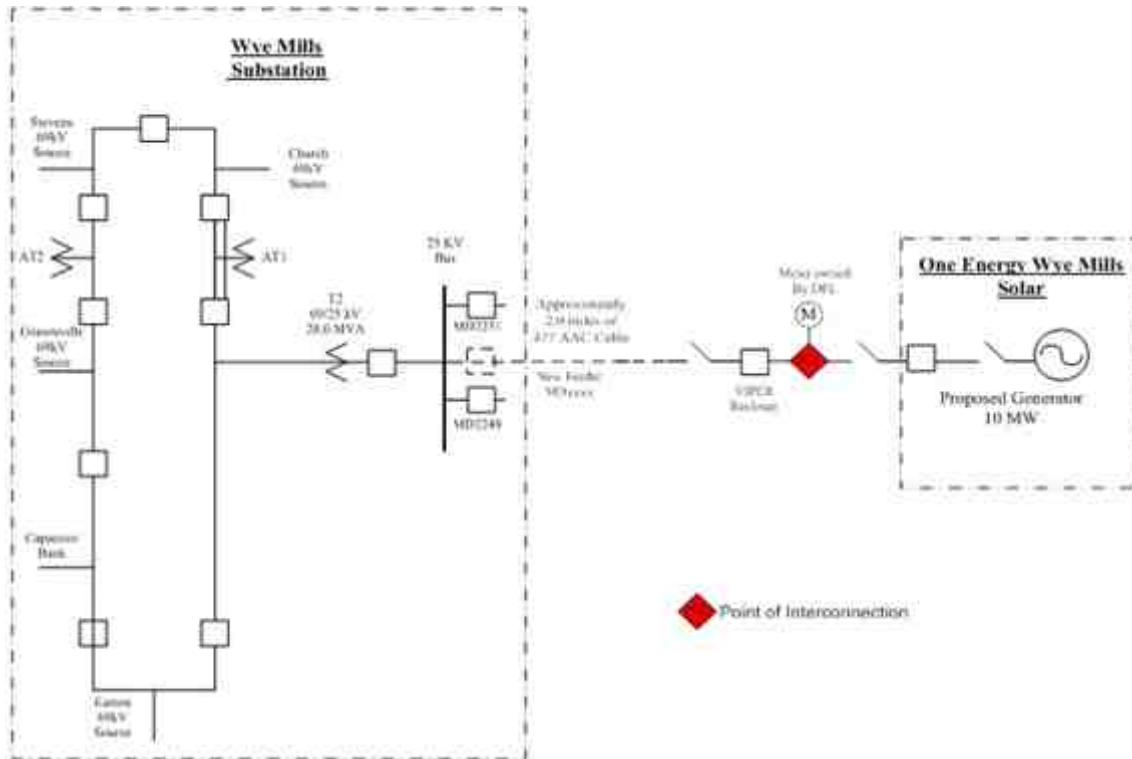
Wye Mills Substation

Stevens 69kV Source

Church 69kV Source

AT2

AT1

Greensville 69kV Source

T2 69/25 kV 28.0 MVA

25 KV Bus

MD2251

MD2249

Approximately 2.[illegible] miles of 477 AAC Cable

New Feeder MDxxxx

VIPER Recloser

Meter owned By DPL

M

One Energy Wye Mills Solar

Proposed Generator 10 MW

Capacitor Bank

Easton 69kV Source

Point of Interconnection